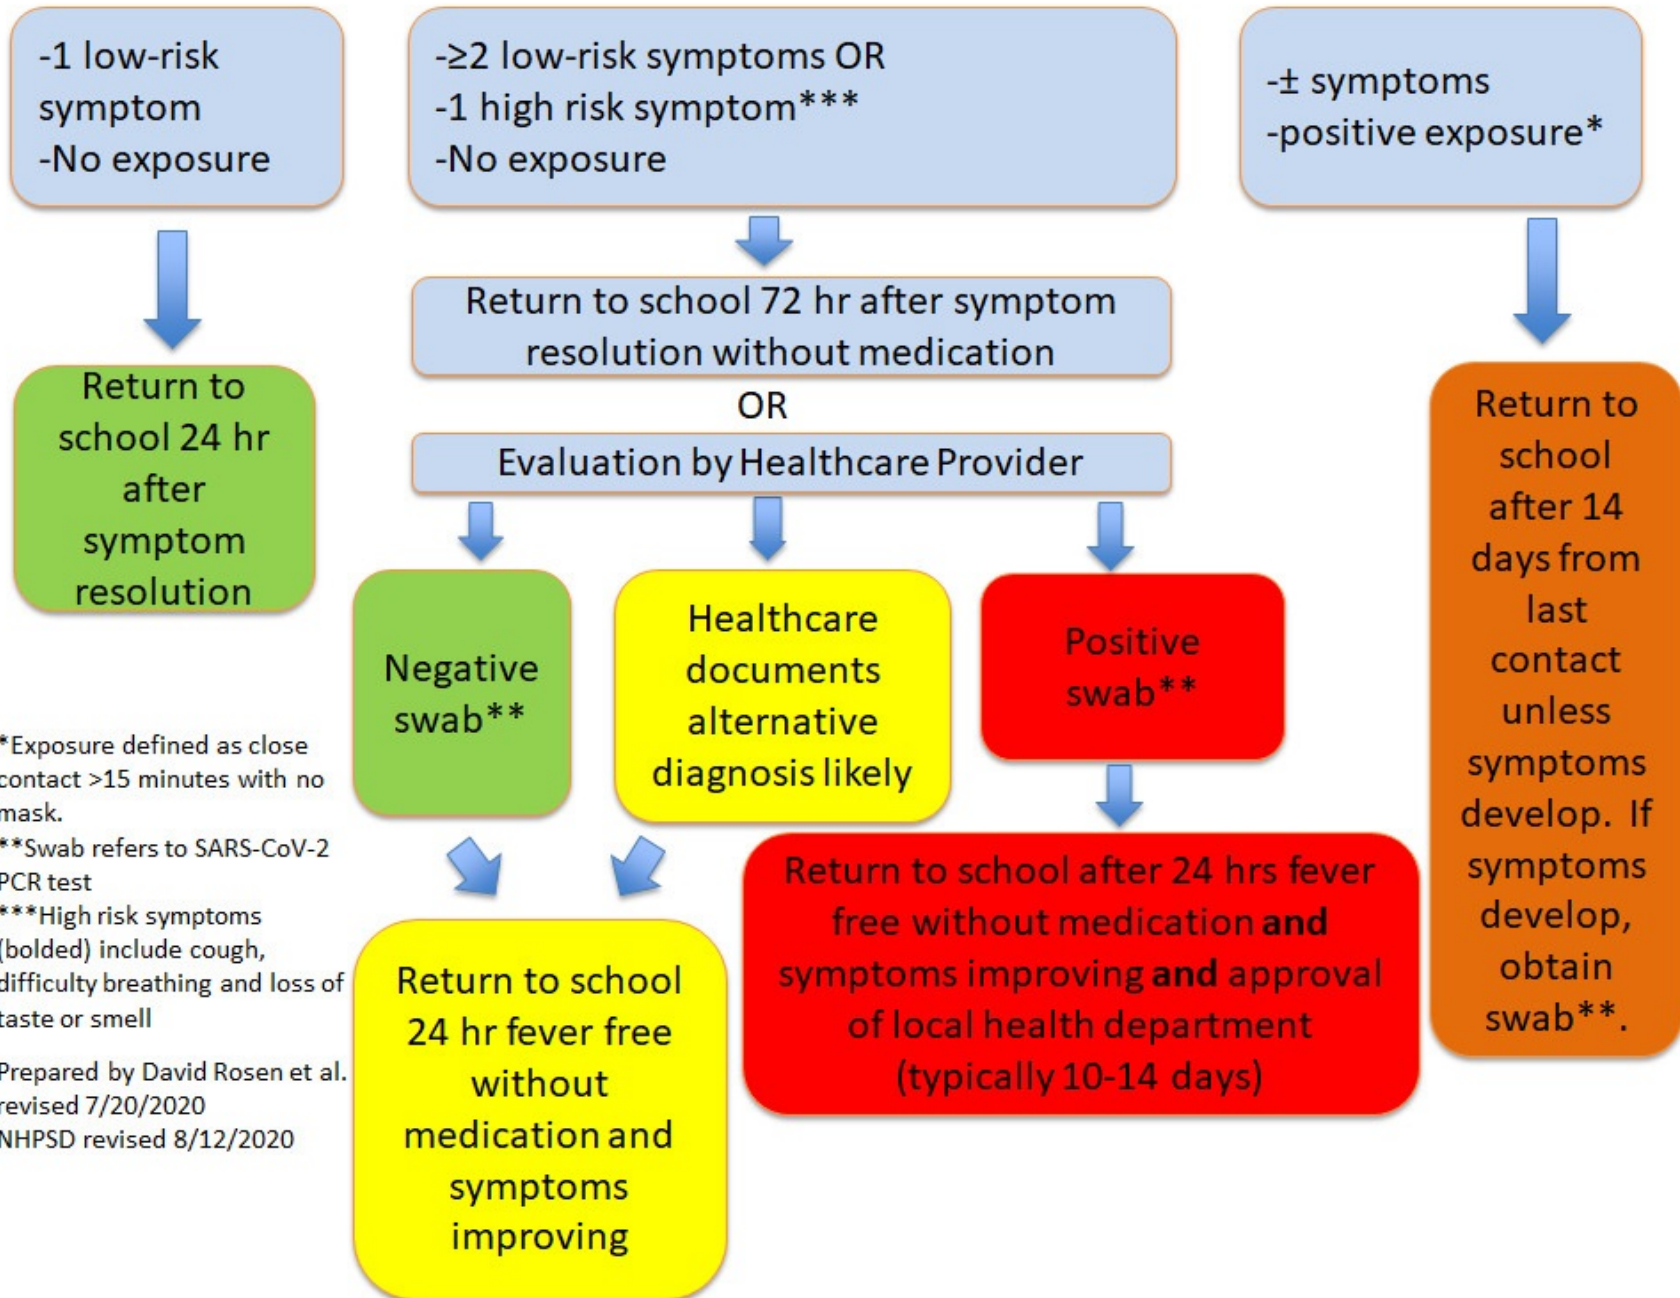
-1 low-risk symptom
-No exposure

-≥2 low-risk symptoms OR
-1 high risk symptom***
-No exposure

-± symptoms
-positive exposure*

Return to school 24 hr after symptom resolution

Return to school 72 hr after symptom resolution without medication

OR

Evaluation by Healthcare Provider

Return to school after 14 days from last contact unless symptoms develop. If symptoms develop, obtain swab**.

Negative swab**

Healthcare documents alternative diagnosis likely

Positive swab**

*Exposure defined as close contact >15 minutes with no mask.
**Swab refers to SARS-CoV-2 PCR test
***High risk symptoms (bolded) include cough, difficulty breathing and loss of taste or smell

Prepared by David Rosen et al. revised 7/20/2020
NHPSD revised 8/12/2020

Return to school after 24 hrs fever free without medication **and** symptoms improving **and** approval of local health department (typically 10-14 days)

Return to school 24 hr fever free without medication and symptoms improving